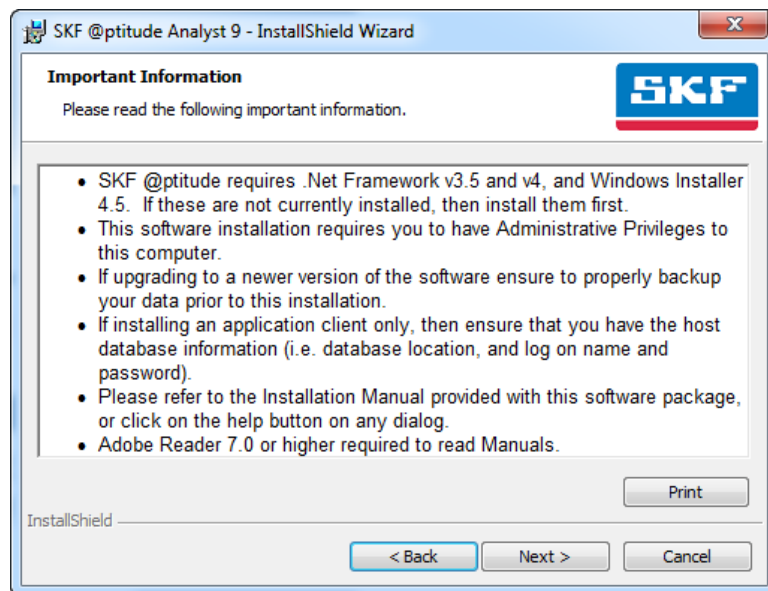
SKF @ptitude Analyst 9 - InstallShield Wizard

Important Information

Please read the following important information.

SKF

- SKF @ptitude requires .Net Framework v3.5 and v4, and Windows Installer 4.5. If these are not currently installed, then install them first.
- This software installation requires you to have Administrative Privileges to this computer.
- If upgrading to a newer version of the software ensure to properly backup your data prior to this installation.
- If installing an application client only, then ensure that you have the host database information (i.e. database location, and log on name and password).
- Please refer to the Installation Manual provided with this software package, or click on the help button on any dialog.
- Adobe Reader 7.0 or higher required to read Manuals.

Print

InstallShield

< Back

Next >

Cancel